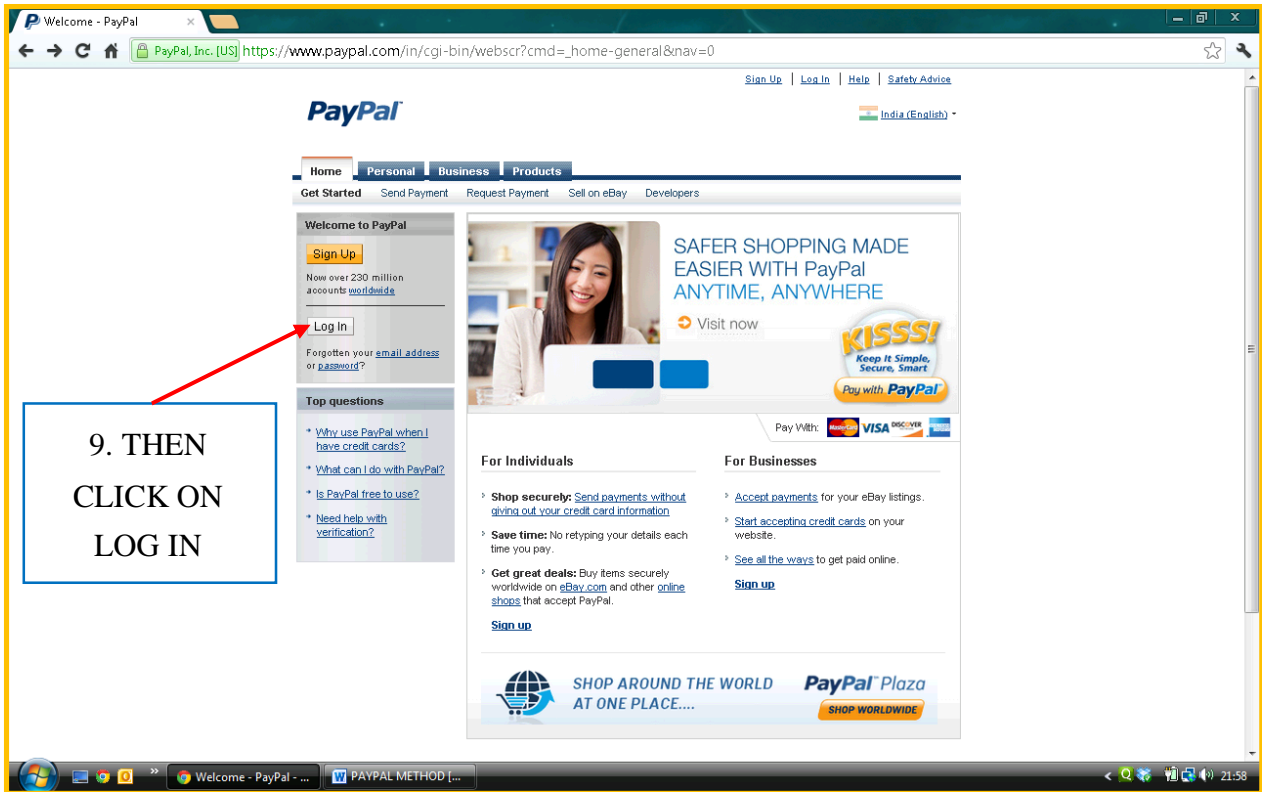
Welcome - PayPal ×

PayPal, Inc. [US] https://www.paypal.com/in/cgi-bin/webscr?cmd=_home-general&nav=0

Sign Up | Log In | Help | Safety Advice

PayPal

India (English)

Home Personal Business Products

Get Started Send Payment Request Payment Sell on eBay Developers

Welcome to PayPal

Sign Up

Now over 230 million accounts worldwide

Log In

Forgotten your email address or password?

Top questions

Why use PayPal when I have credit cards?

What can I do with PayPal?

Is PayPal free to use?

Need help with verification?

9. THEN CLICK ON LOG IN

SAFER SHOPPING MADE EASIER WITH PayPal ANYTIME, ANYWHERE

Visit now

KISSS! Keep It Simple, Secure, Smart

Pay with PayPal

Pay With: MasterCard VISA DISCOVER

For Individuals

Shop securely: Send payments without giving out your credit card information

Save time: No retyping your details each time you pay.

Get great deals: Buy items securely worldwide on eBay.com and other online shops that accept PayPal.

Sign up

For Businesses

Accept payments for your eBay listings.

Start accepting credit cards on your website.

See all the ways to get paid online.

Sign up

SHOP AROUND THE WORLD AT ONE PLACE....

PayPal Plaza

SHOP WORLDWIDE

Welcome - PayPal - ... PAYPAL METHOD [... 21:58